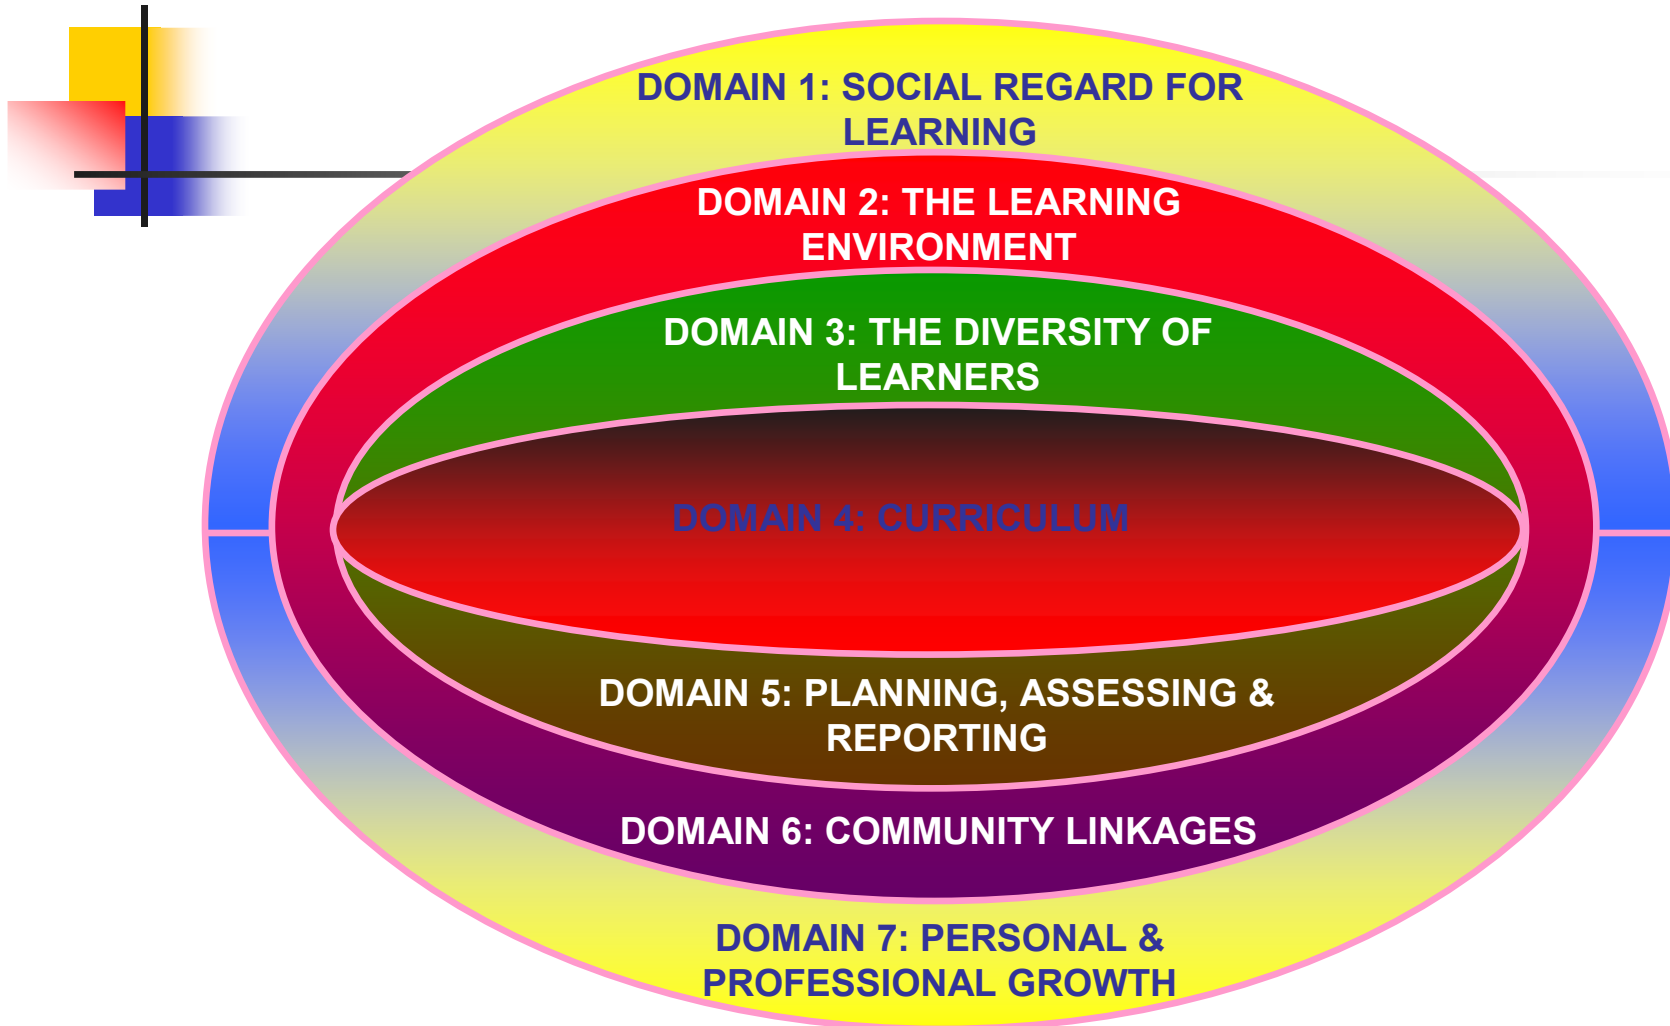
DOMAIN 1: SOCIAL REGARD FOR LEARNING

DOMAIN 2: THE LEARNING ENVIRONMENT

DOMAIN 3: THE DIVERSITY OF LEARNERS

DOMAIN 4: CURRICULUM

DOMAIN 5: PLANNING, ASSESSING & REPORTING

DOMAIN 6: COMMUNITY LINKAGES

DOMAIN 7: PERSONAL & PROFESSIONAL GROWTH